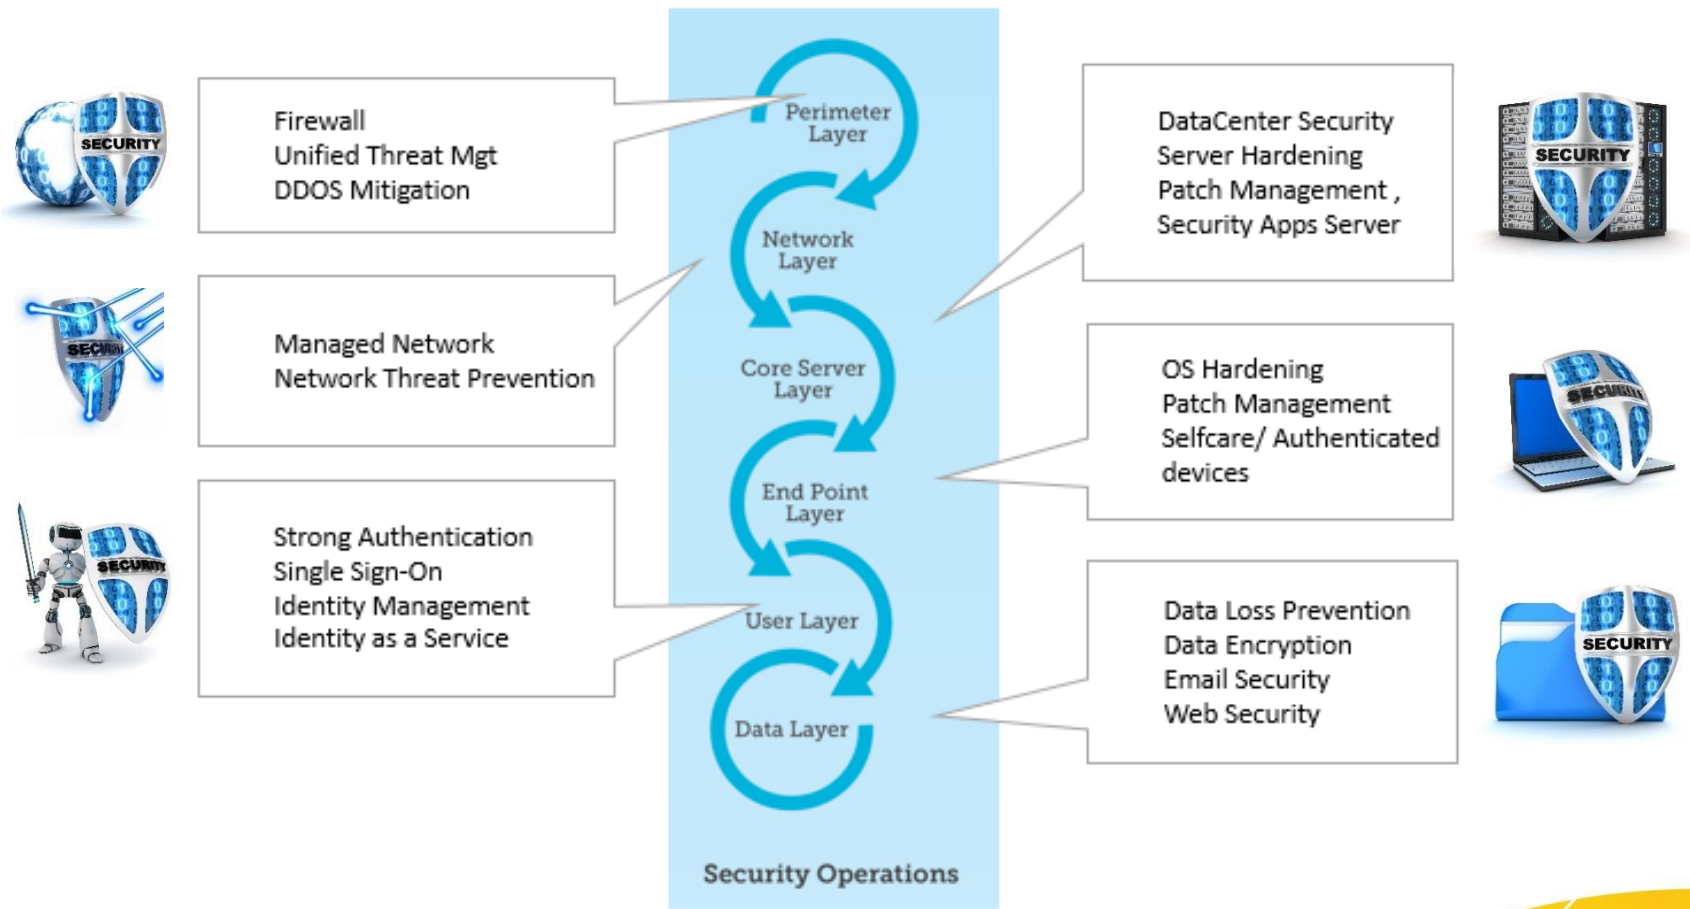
SECURITY

Firewall
Unified Threat Mgt
DDOS Mitigation

Perimeter Layer

DataCenter Security
Server Hardening
Patch Management ,
Security Apps Server

SECURITY

Network Layer

SECURITY

Managed Network
Network Threat Prevention

Core Server Layer

OS Hardening
Patch Management
Selfcare/ Authenticated devices

SECURITY

End Point Layer

SECURITY

Strong Authentication
Single Sign-On
Identity Management
Identity as a Service

User Layer

Data Loss Prevention
Data Encryption
Email Security
Web Security

SECURITY

Data Layer

Security Operations